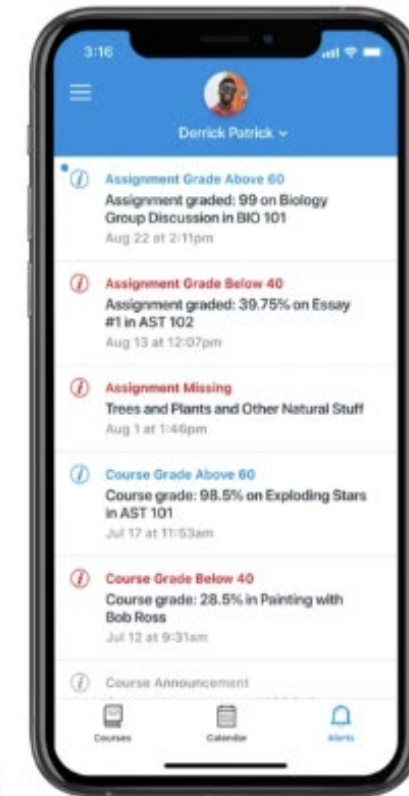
3:16

Derrick Patrick

Assignment Grade Above 60
Assignment graded: 99 on Biology Group Discussion in BIO 101
Aug 22 at 2:11pm

Assignment Grade Below 40
Assignment graded: 39.75% on Essay #1 in AST 102
Aug 13 at 12:07pm

Assignment Missing
Trees and Plants and Other Natural Stuff
Aug 1 at 1:46pm

Course Grade Above 60
Course grade: 98.5% on Exploding Stars in AST 101
Jul 17 at 11:53am

Course Grade Below 40
Course grade: 28.5% in Painting with Bob Ross
Jul 12 at 9:31am

Course Announcement
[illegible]

Courses
Calendar
Alerts